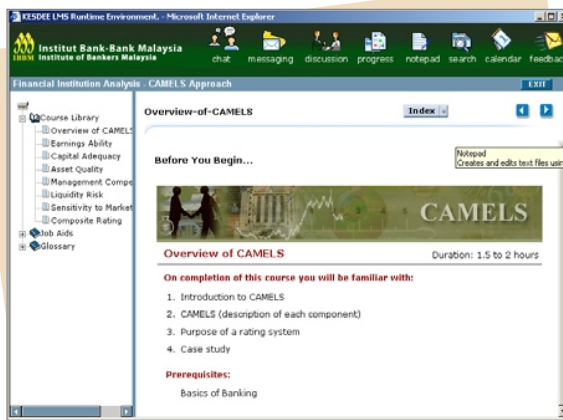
KESDEE LMS Runtime Environment. - Microsoft Internet Explorer

Institut Bank-Bank Malaysia
IBBM Institute of Bankers Malaysia

chat messaging discussion progress notepad search calendar feedbac

Financial Institution Analysis - CAMELS Approach

EXIT

Course Library
Overview of CAMELS
Earnings Ability
Capital Adequacy
Asset Quality
Management Compe
Liquidity Risk
Sensitivity to Market
Composite Rating
Job Aids
Glossary

Overview-of-CAMELS

Index

Notepad
Creates and edits text files usin

Before You Begin...

CAMELS

Overview of CAMELS

Duration: 1.5 to 2 hours

On completion of this course you will be familiar with:

1. Introduction to CAMELS
2. CAMELS (description of each component)
3. Purpose of a rating system
4. Case study

Prerequisites:

Basics of Banking